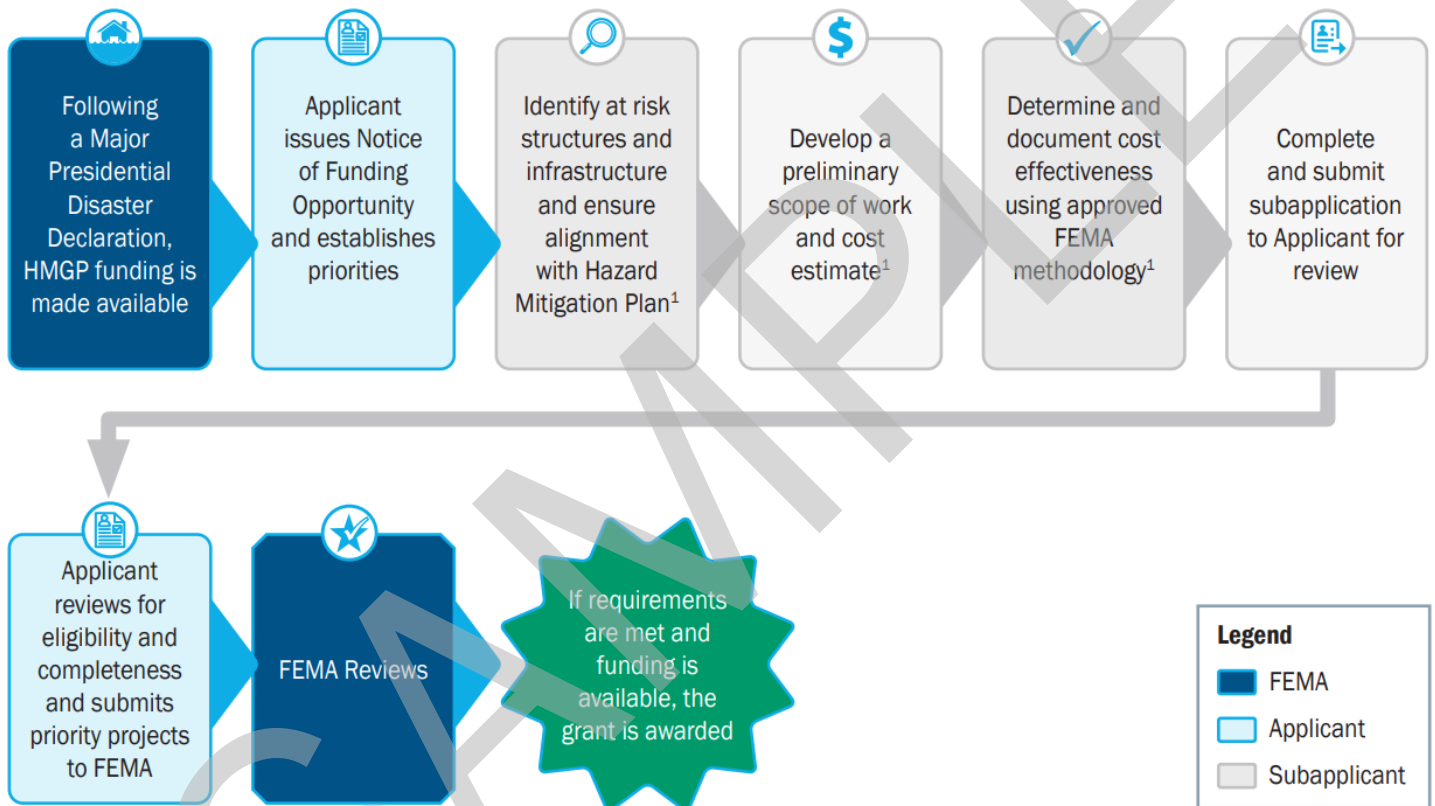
Following a Major Presidential Disaster Declaration, HMGP funding is made available

Applicant issues Notice of Funding Opportunity and establishes priorities

Identify at risk structures and infrastructure and ensure alignment with Hazard Mitigation Plan$^1$

Develop a preliminary scope of work and cost estimate$^1$

Determine and document cost effectiveness using approved FEMA methodology$^1$

Complete and submit subapplication to Applicant for review

Applicant reviews for eligibility and completeness and submits priority projects to FEMA

FEMA Reviews

If requirements are met and funding is available, the grant is awarded

Legend
FEMA
Applicant
Subapplicant

SAMPLE